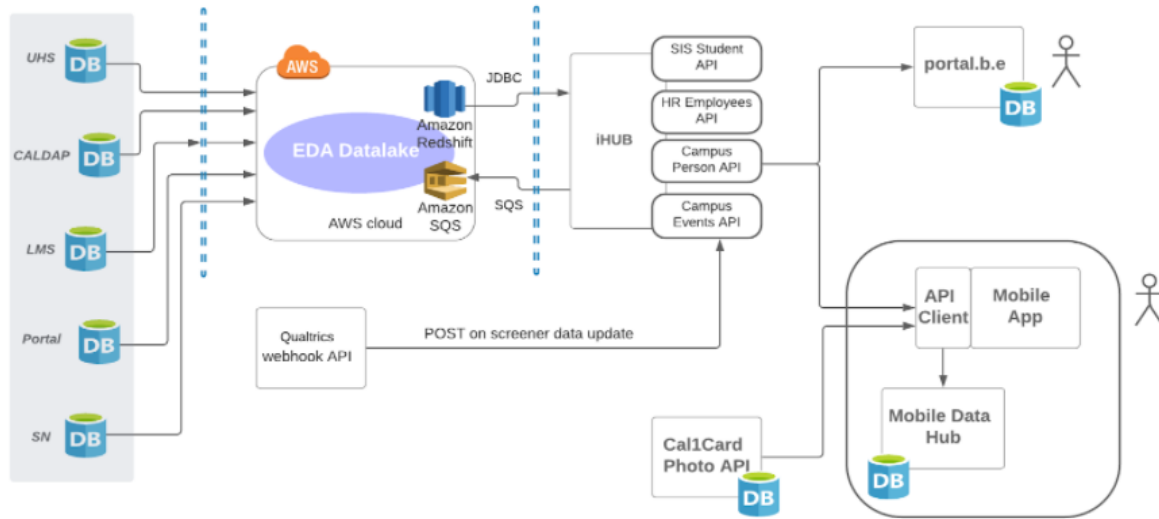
UHS
DB
CALDAP
DB
LMS
DB
Portal
DB
SN
DB

AWS
EDA Datalake
Amazon Redshift
Amazon SQS
AWS cloud

JDBC
SQS

iHUB
SIS Student API
HR Employees API
Campus Person API
Campus Events API

portal.b.e
DB

Qualtrics webhook API
POST on screener data update

API Client
Mobile App
Mobile Data Hub
DB

Cal1Card Photo API
DB